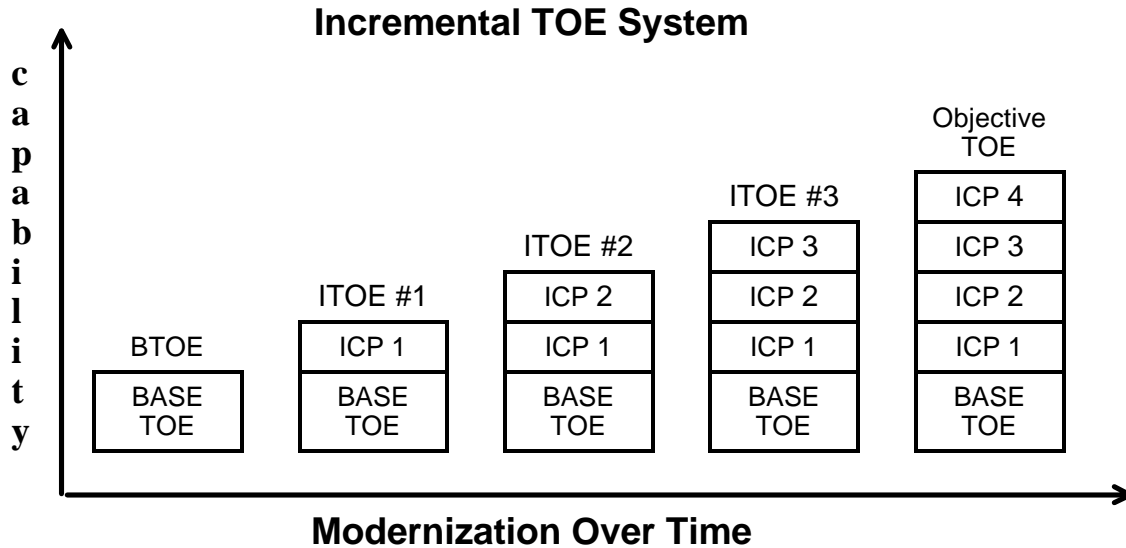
Incremental TOE System

capability

BTOE
BASE TOE

ITOE #1
ICP 1
BASE TOE

ITOE #2
ICP 2
ICP 1
BASE TOE

ITOE #3
ICP 3
ICP 2
ICP 1
BASE TOE

Objective TOE
ICP 4
ICP 3
ICP 2
ICP 1
BASE TOE

Modernization Over Time